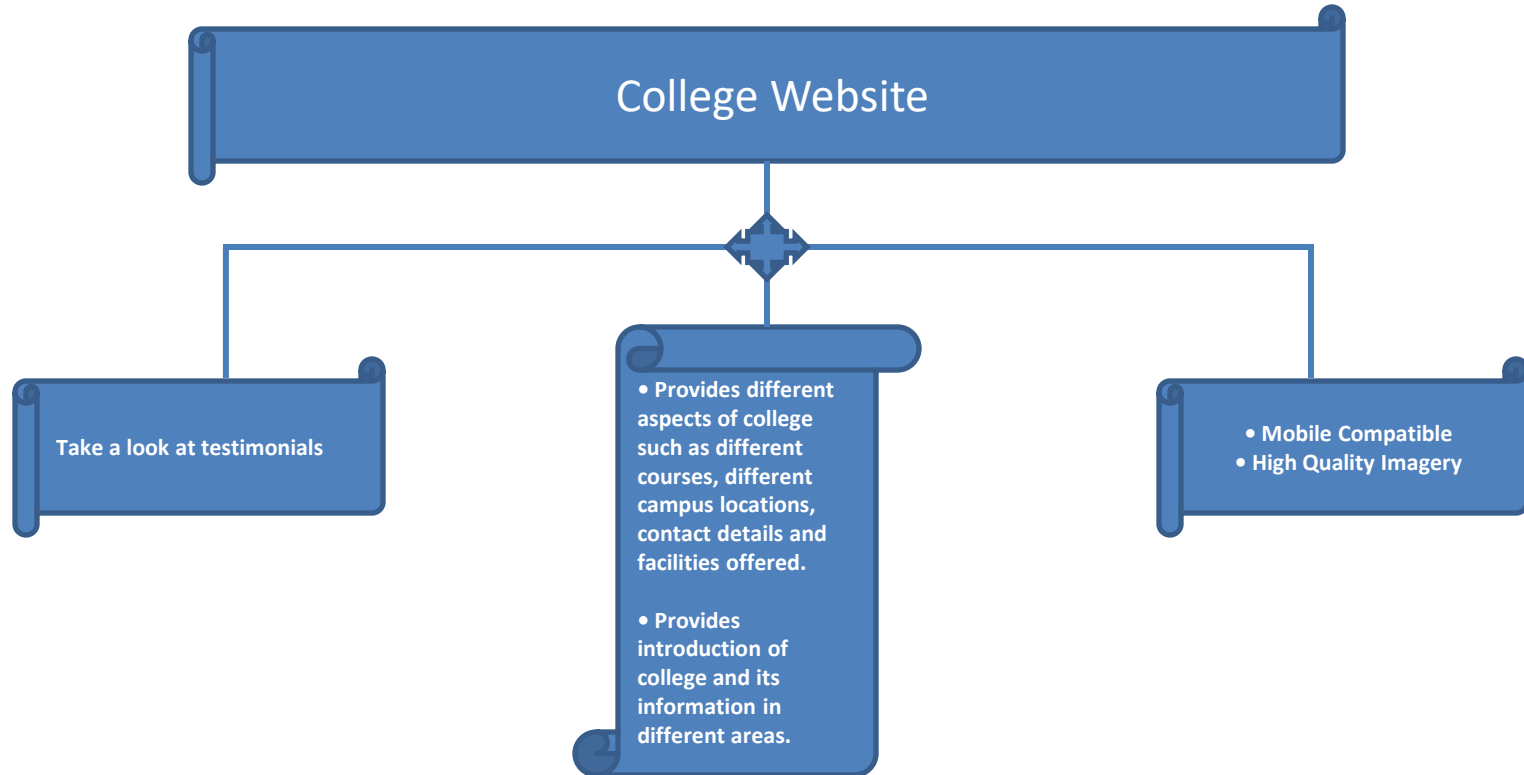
College Website

Take a look at testimonials

• Provides different aspects of college such as different courses, different campus locations, contact details and facilities offered.

• Provides introduction of college and its information in different areas.

• Mobile Compatible
• High Quality Imagery